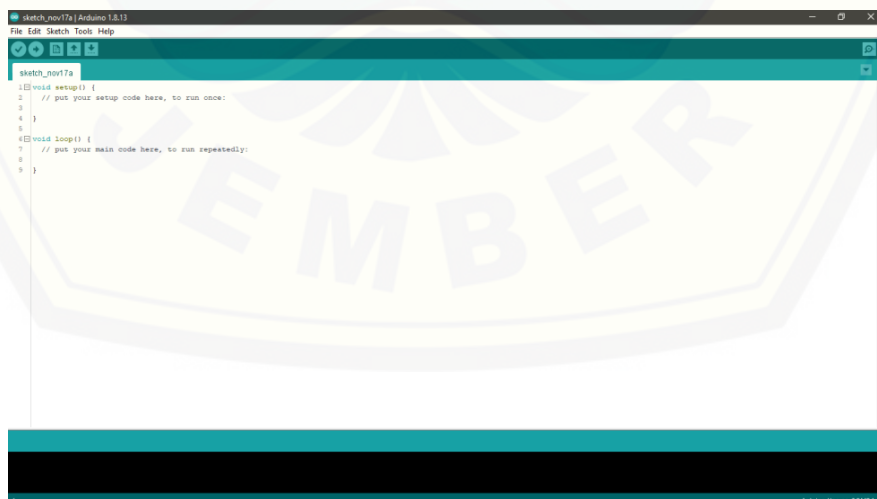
sketch_nov17a | Arduino 1.8.13

File Edit Sketch Tools Help

sketch_nov17a

1 void setup() {
2   // put your setup code here, to run once:
3
4 }
5
6 void loop() {
7   // put your main code here, to run repeatedly:
8
9 }

J E M B E R